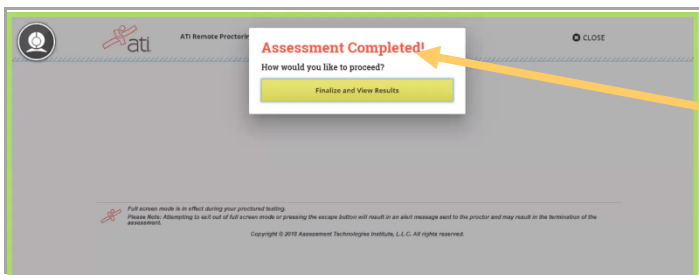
ati

ATI Remote Proctorin

CLOSE

Assessment Completed!

How would you like to proceed?

Finalize and View Results

Full screen mode is in effect during your proctored testing.

Please Note: Attempting to exit out of full screen mode or pressing the escape button will result in an alert message send to the proctor and may result in the termination of the assessment.

Copyright © 2018 Assessment Technologies Institute, L.L.C. All rights reserved.